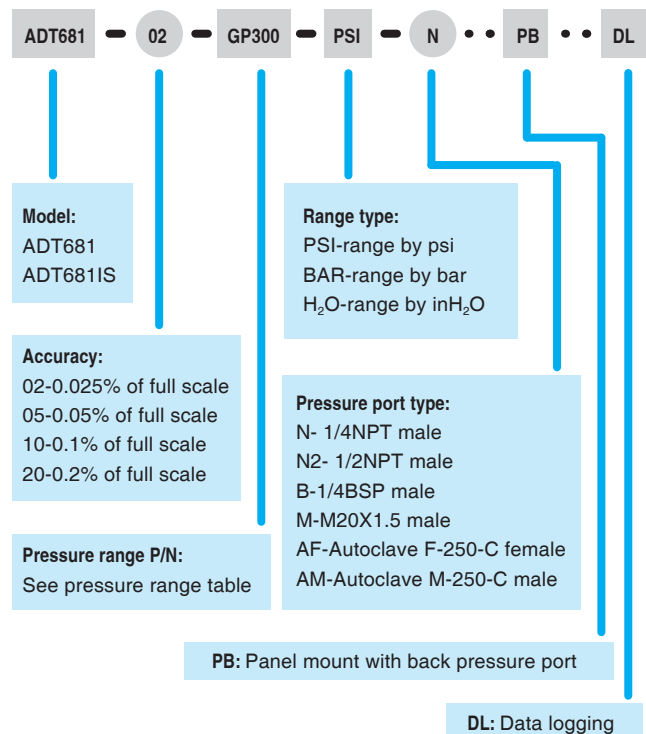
ADT681 – 02 – GP300 – PSI – N • • PB • • DL

Model:
ADT681
ADT681IS

Range type:
PSI-range by psi
BAR-range by bar
$H_2O$-range by $inH_2O$

Accuracy:
02-0.025% of full scale
05-0.05% of full scale
10-0.1% of full scale
20-0.2% of full scale

Pressure port type:
N- 1/4NPT male
N2- 1/2NPT male
B-1/4BSP male
M-M20X1.5 male
AF-Autoclave F-250-C female
AM-Autoclave M-250-C male

Pressure range P/N:
See pressure range table

PB: Panel mount with back pressure port

DL: Data logging